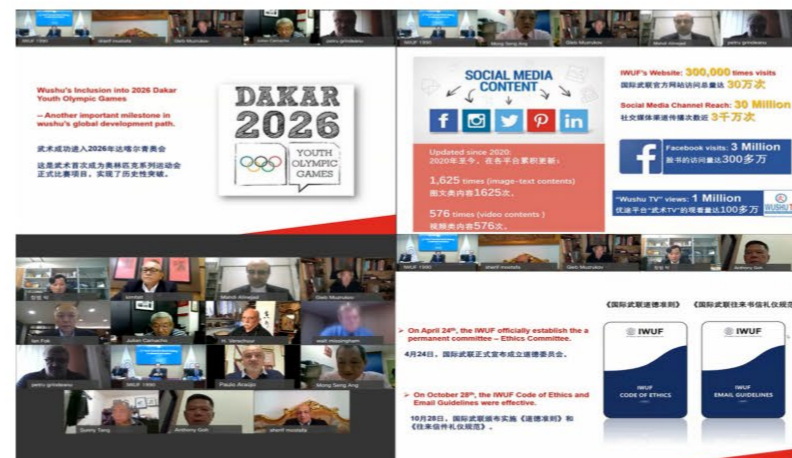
IWUF 1990 sherif mustafa Gleb Muzrukov Julian Camacho petru gmoleanu

Wushu's Inclusion into 2026 Dakar Youth Olympic Games

– Another important milestone in wushu's global development path.

武术成功进入2026年达喀尔青奥会

这是武术首次成为奥林匹克系列运动会正式比赛项目，实现了历史性突破。

DAKAR 2026

YOUTH OLYMPIC GAMES

IWUF 1990 Mong Seng Ang Gleb Muzrukov Mahdi Alinejad petru gmoleanu

SOCIAL MEDIA CONTENT

Updated since 2020:
2020年至今，在各平台累积更新：

1,625 times (image-text contents)
图文类内容1625次。

576 times (video contents)
视频类内容576次。

IWUF's Website: 300,000 times visits
国际武联官方网站访问总量达30万次

Social Media Channel Reach: 30 Million
社交媒体渠道传播次数达3千万次

Facebook visits: 3 Million
脸书的访问量达300多万

"Wushu TV" views: 1 Million
优途平台"武术TV"的观看量达100多万

WUSHU TV

Mahdi Alinejad Gleb Muzrukov Ian Fok Julian Camacho walt mayrngham petru gmoleanu IWUF 1990 Paulo Araújo Mong Seng Ang Sunny Tang Anthony Goh sherif mustafa

IWUF 1990 sherif mustafa Gleb Muzrukov Anthony Goh

《国际武联道德准则》 《国际武联往来书信礼仪规范》

On April 24th, the IWUF officially establish the a permanent committee – Ethics Committee.

4月24日，国际武联正式宣布成立道德委员会。

On October 28th, the IWUF Code of Ethics and Email Guidelines were effective.

10月28日，国际武联颁布实施《道德准则》和《往来信件礼仪规范》。

IWUF
IWUF CODE OF ETHICS

IWUF
IWUF EMAIL GUIDELINES